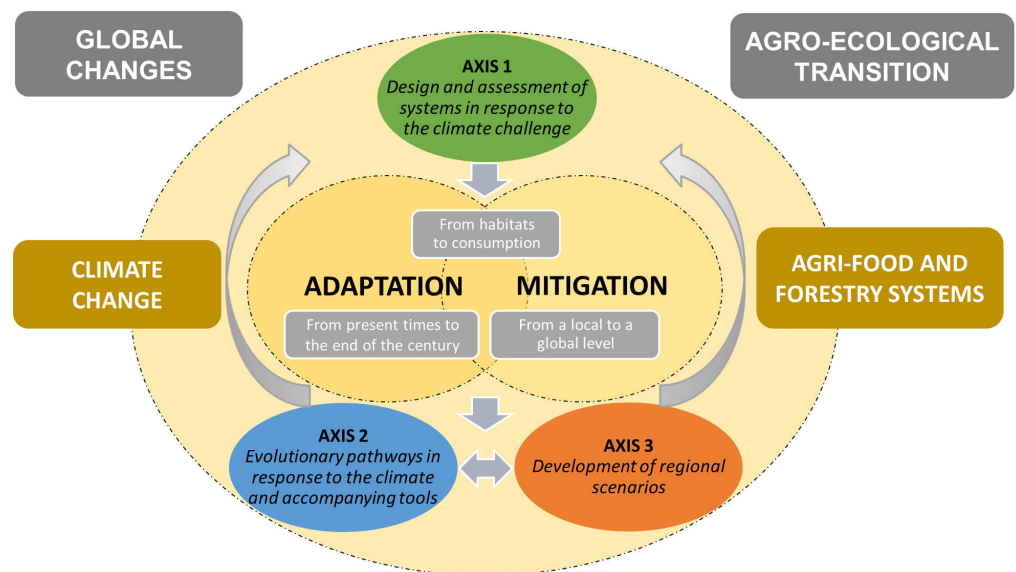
GLOBAL CHANGES

AGRO-ECOLOGICAL TRANSITION

AXIS 1
Design and assessment of systems in response to the climate challenge

From habitats to consumption

CLIMATE CHANGE

ADAPTATION

MITIGATION

AGRI-FOOD AND FORESTRY SYSTEMS

From present times to the end of the century

From a local to a global level

AXIS 2
Evolutionary pathways in response to the climate and accompanying tools

AXIS 3
Development of regional scenarios